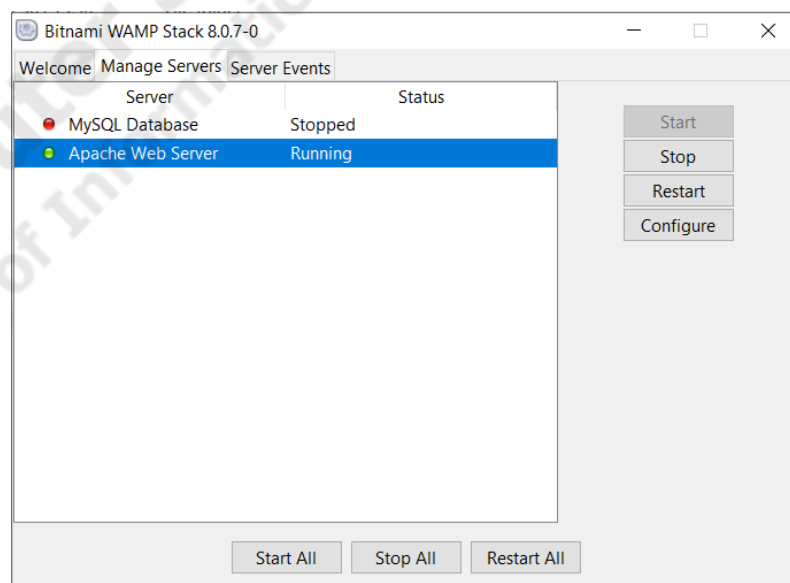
Bitnami WAMP Stack 8.0.7-0

Welcome | Manage Servers | Server Events

| Server | Status |
|---|---|
| MySQL Database | Stopped |
| Apache Web Server | Running |

Start
Stop
Restart
Configure

Start All
Stop All
Restart All